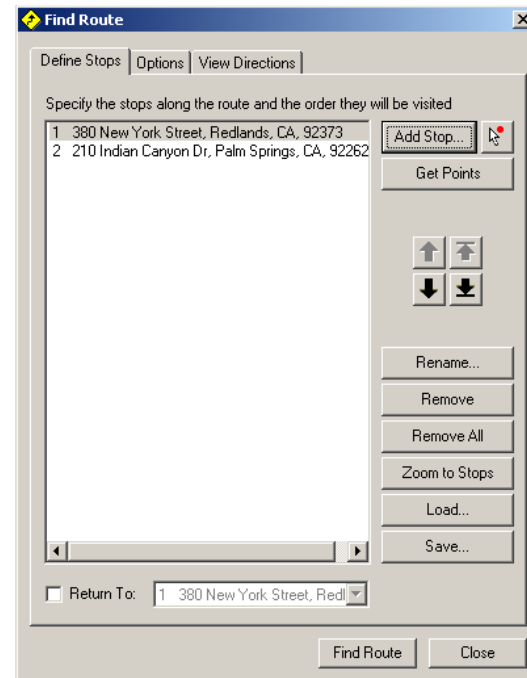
Find Route

Define Stops | Options | View Directions

Specify the stops along the route and the order they will be visited

1 380 New York Street, Redlands, CA, 92373
2 210 Indian Canyon Dr, Palm Springs, CA, 92262

Add Stop...

Get Points

Rename...

Remove

Remove All

Zoom to Stops

Load...

Save...

Return To: 1 380 New York Street, Redl

Find Route

Close